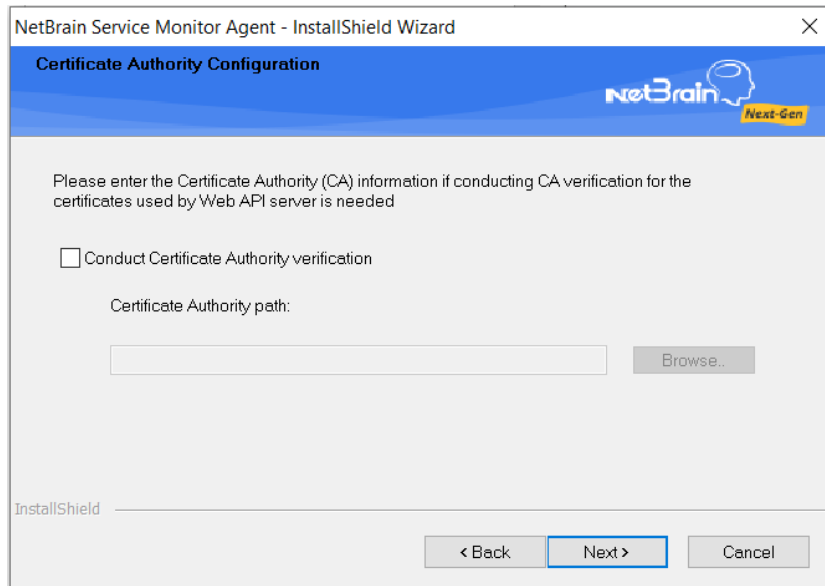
NetBrain Service Monitor Agent - InstallShield Wizard

Certificate Authority Configuration

NetBrain
Next-Gen

Please enter the Certificate Authority (CA) information if conducting CA verification for the certificates used by Web API server is needed

Conduct Certificate Authority verification

Certificate Authority path:

Browse..

InstallShield

< Back

Next >

Cancel